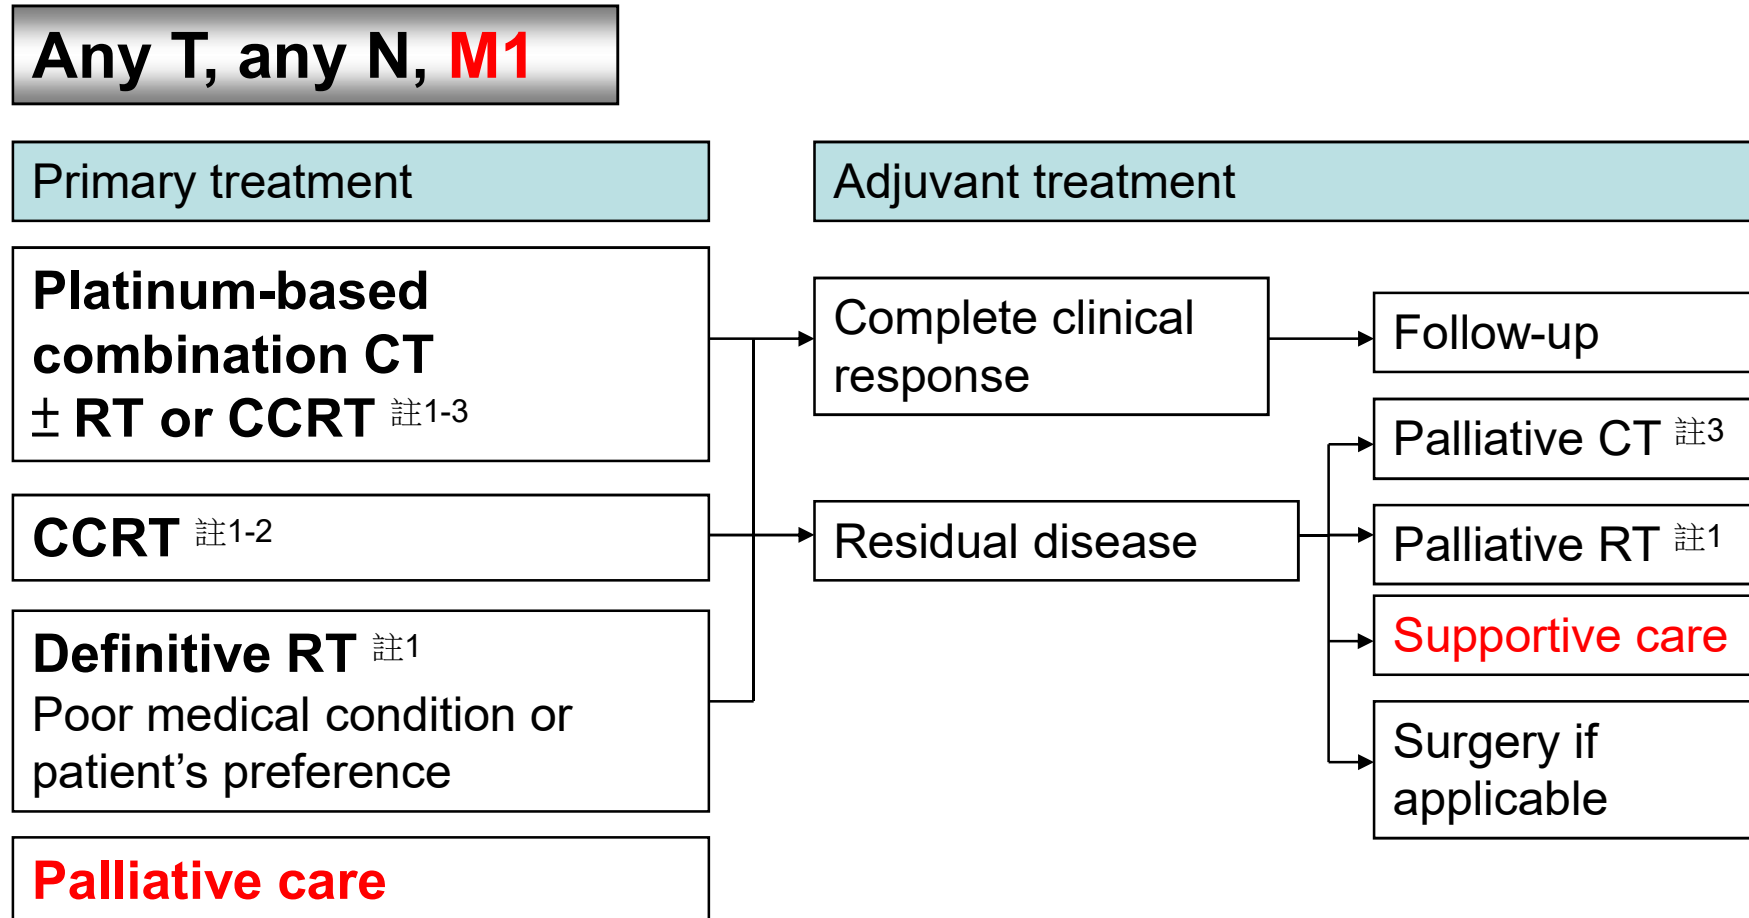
Any T, any N, M1

Primary treatment

Adjuvant treatment

Platinum-based combination CT ± RT or CCRT 註1-3

CCRT 註1-2

Definitive RT 註1
Poor medical condition or patient’s preference

Palliative care

Complete clinical response

Residual disease

Follow-up

Palliative CT 註3

Palliative RT 註1

Supportive care

Surgery if applicable